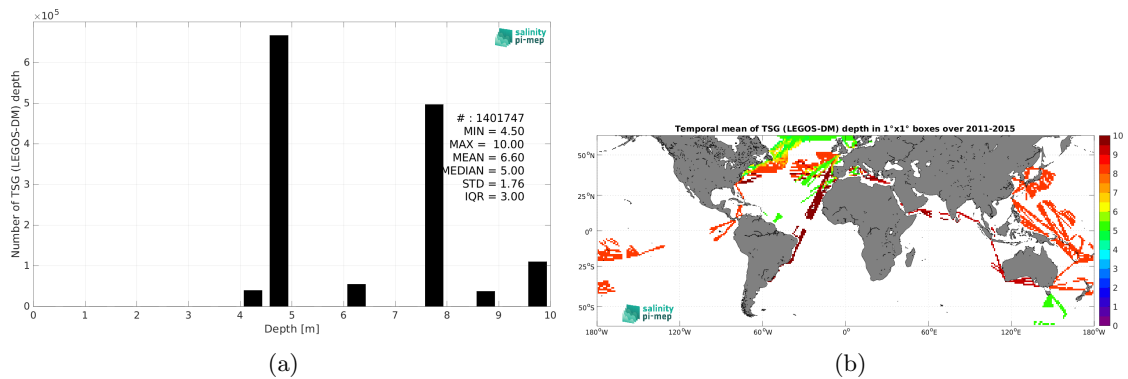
$\times 10^5$

salinity pi-mep

# : 1401747
MIN = 4.50
MAX = 10.00
MEAN = 6.60
MEDIAN = 5.00
STD = 1.76
IQR = 3.00

Number of TSG (LEGOS-DM) depth

0
1
2
3
4
5
6

0 1 2 3 4 5 6 7 8 9 10

Depth [m]

(a)

Temporal mean of TSG (LEGOS-DM) depth in 1°x1° boxes over 2011-2015

50°N
25°N
0°
25°S
50°S

180°W 120°W 60°W 0° 60°E 120°E 180°W

salinity pi-mep

10
9
8
7
6
5
4
3
2
1
0

(b)